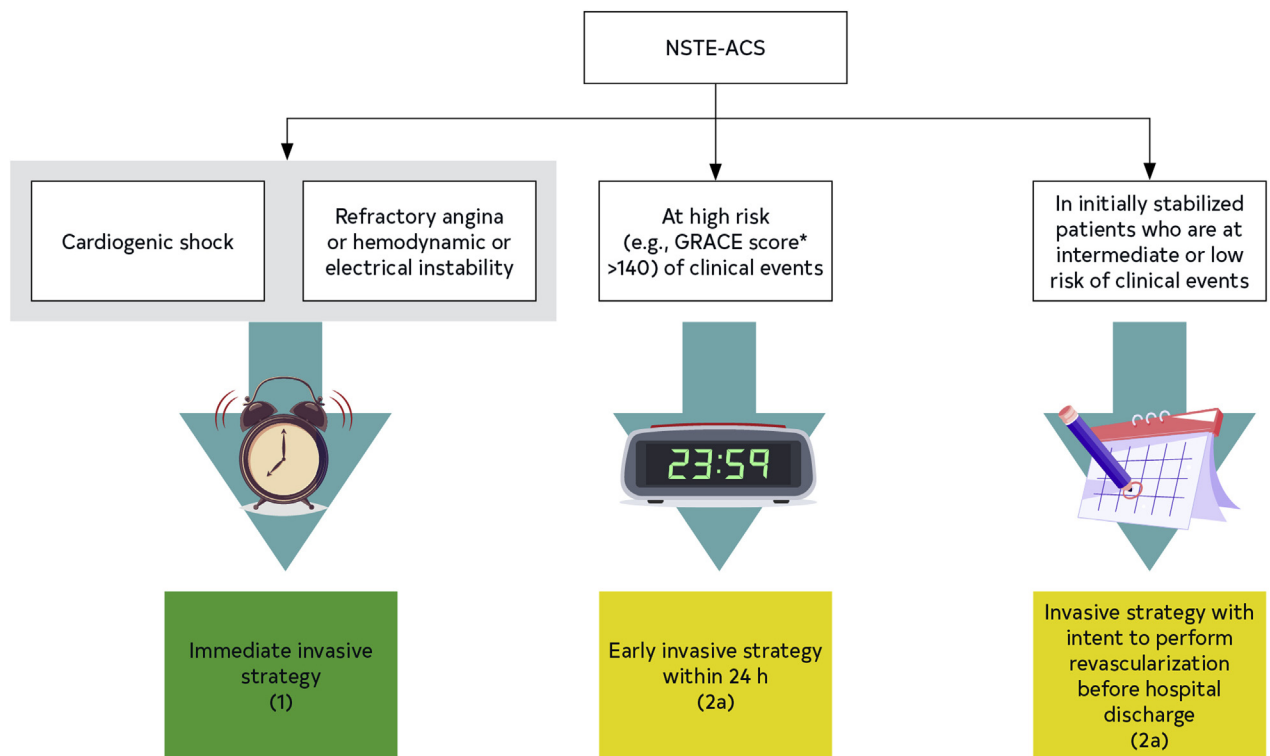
NSTE-ACS

Cardiogenic shock

Refractory angina or hemodynamic or electrical instability

At high risk (e.g., GRACE score* >140) of clinical events

In initially stabilized patients who are at intermediate or low risk of clinical events

23:59

Immediate invasive strategy (1)

Early invasive strategy within 24 h (2a)

Invasive strategy with intent to perform revascularization before hospital discharge (2a)